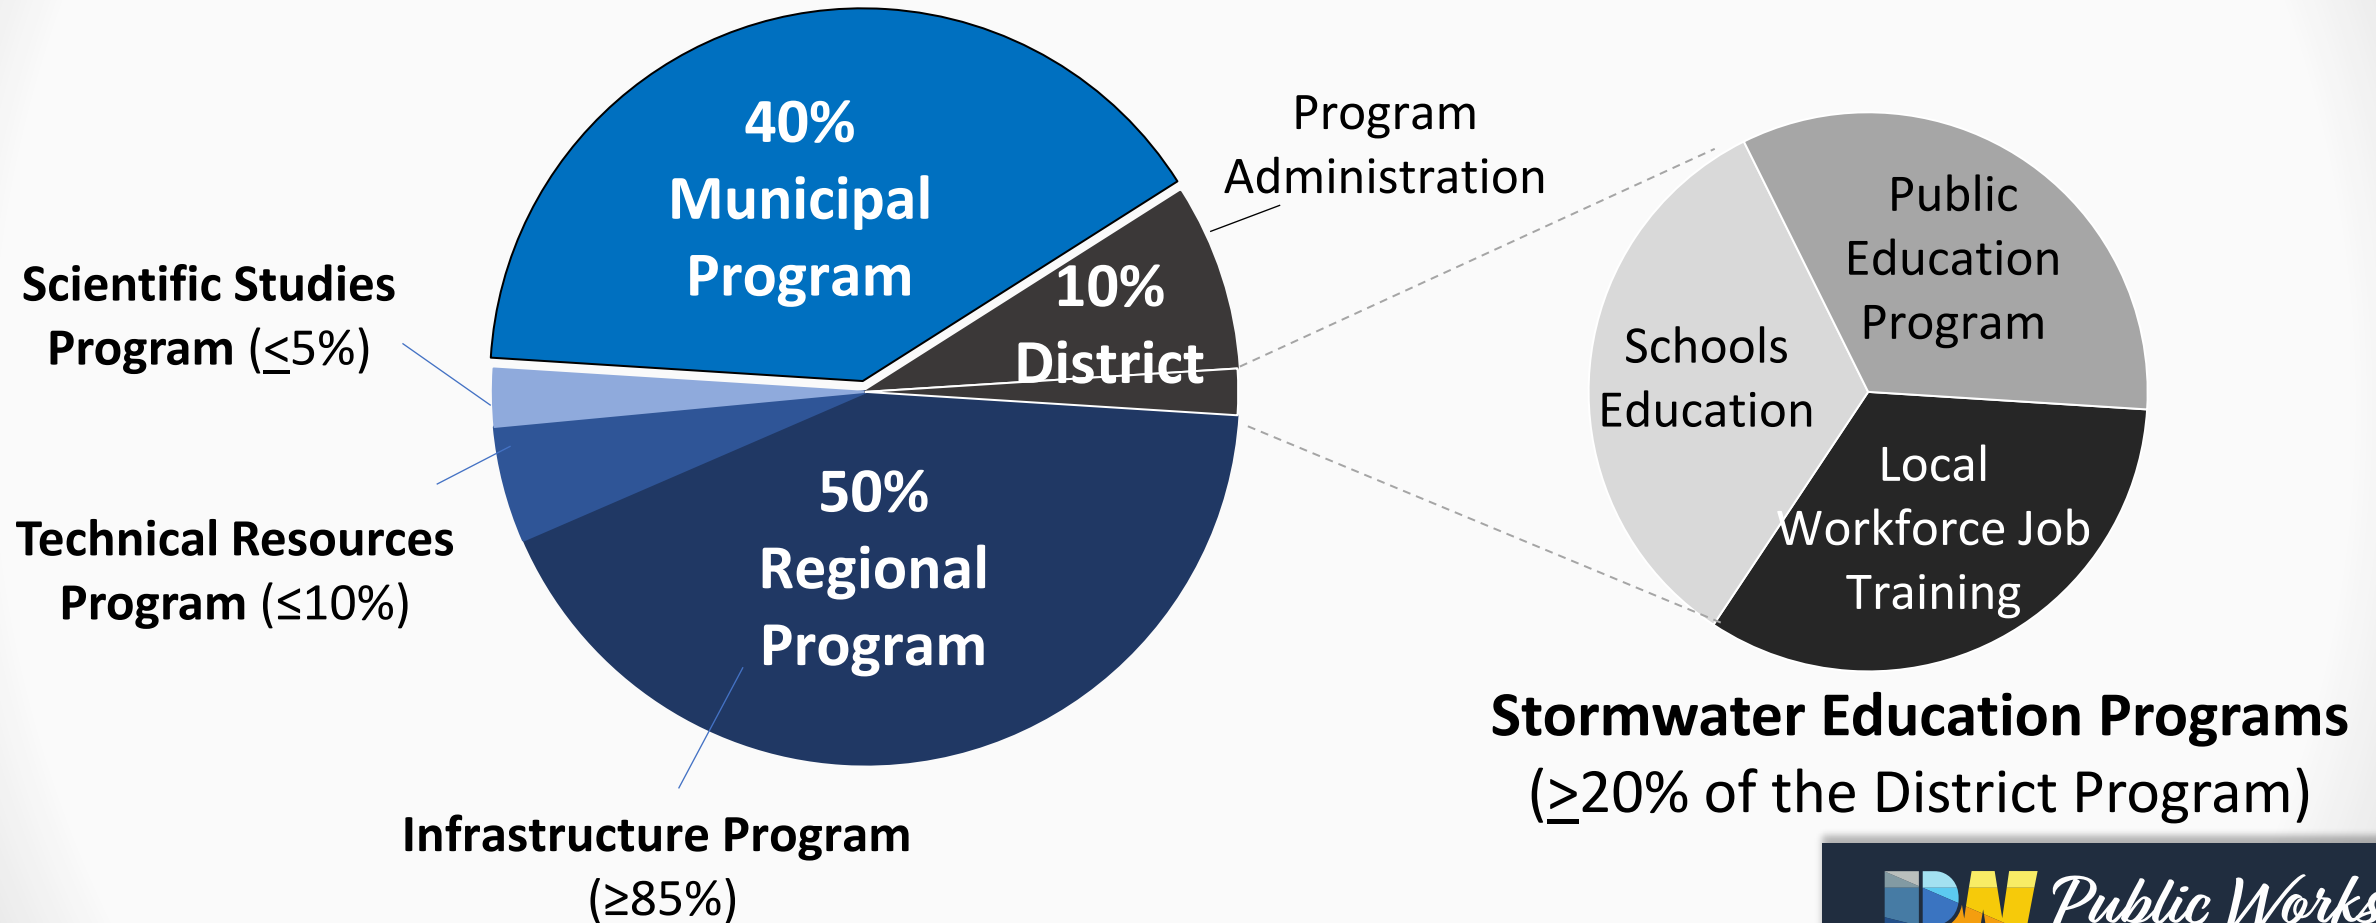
40% Municipal Program

10% District

Program Administration

Scientific Studies Program ($\leq$5%)

Technical Resources Program ($\leq$10%)

50% Regional Program

Infrastructure Program ($\geq$85%)

Public Education Program

Schools Education

Local Workforce Job Training

Stormwater Education Programs ($\geq$20% of the District Program)

DPW Public Works